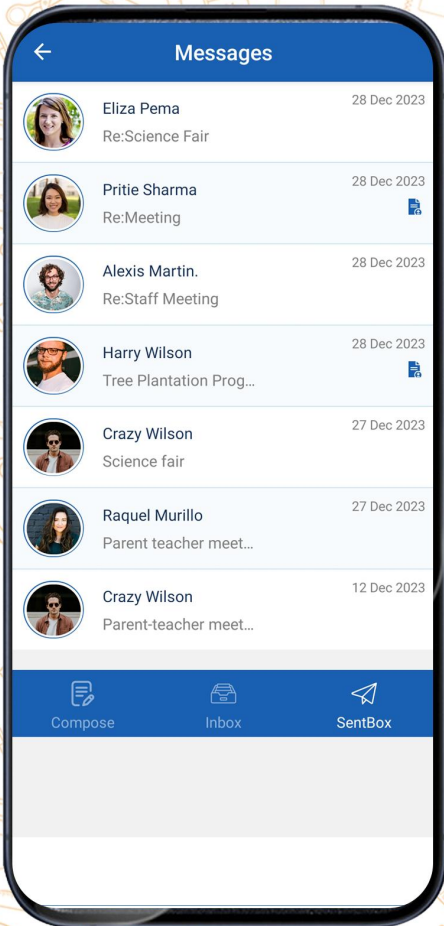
Messages

Eliza Pema
Re:Science Fair
28 Dec 2023

Pritie Sharma
Re:Meeting
28 Dec 2023

Alexis Martin.
Re:Staff Meeting
28 Dec 2023

Harry Wilson
Tree Plantation Prog...
28 Dec 2023

Crazy Wilson
Science fair
27 Dec 2023

Raquel Murillo
Parent teacher meet...
27 Dec 2023

Crazy Wilson
Parent-teacher meet...
12 Dec 2023

Compose
Inbox
SentBox